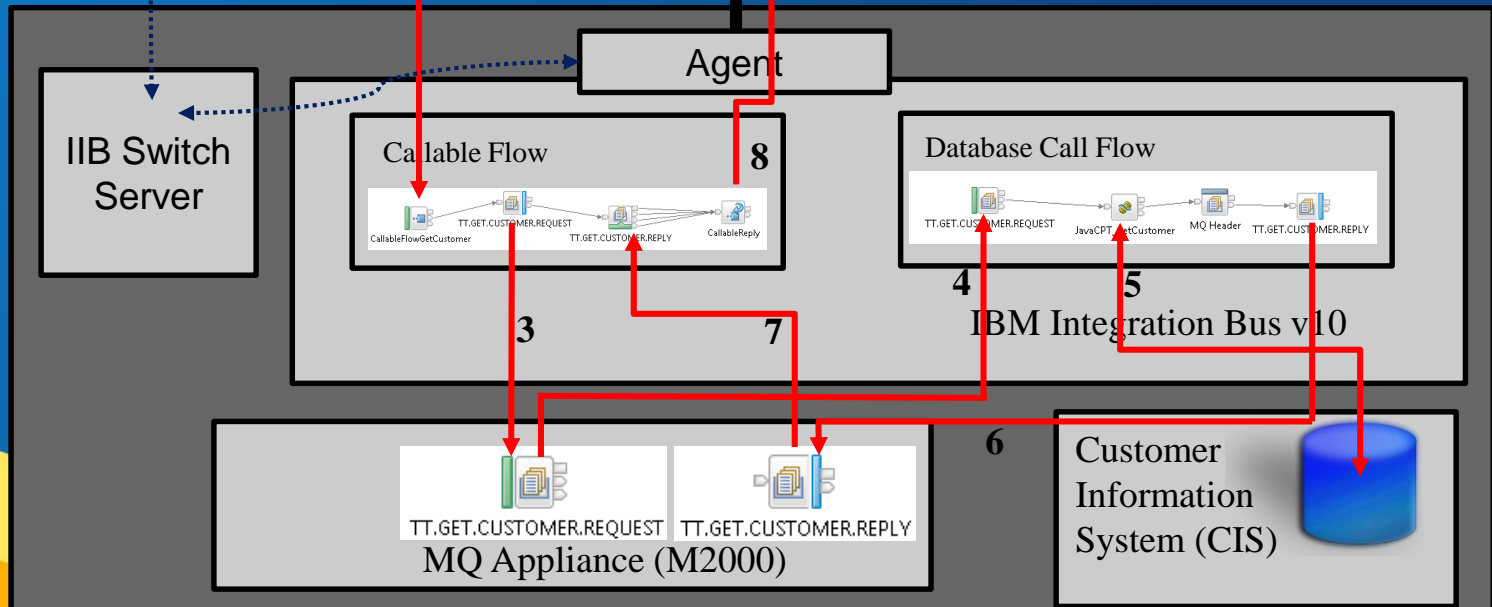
Agent

IIB Switch Server

Callable Flow

8

CallableFlowGetCustomer

TT.GET.CUSTOMER.REQUEST

TT.GET.CUSTOMER.REPLY

CallableReply

Database Call Flow

TT.GET.CUSTOMER.REQUEST

JavaCPT.GetCustomer

MQ Header

TT.GET.CUSTOMER.REPLY

4

5

3

7

IBM Integration Bus v10

6

TT.GET.CUSTOMER.REQUEST

TT.GET.CUSTOMER.REPLY

MQ Appliance (M2000)

Customer Information System (CIS)